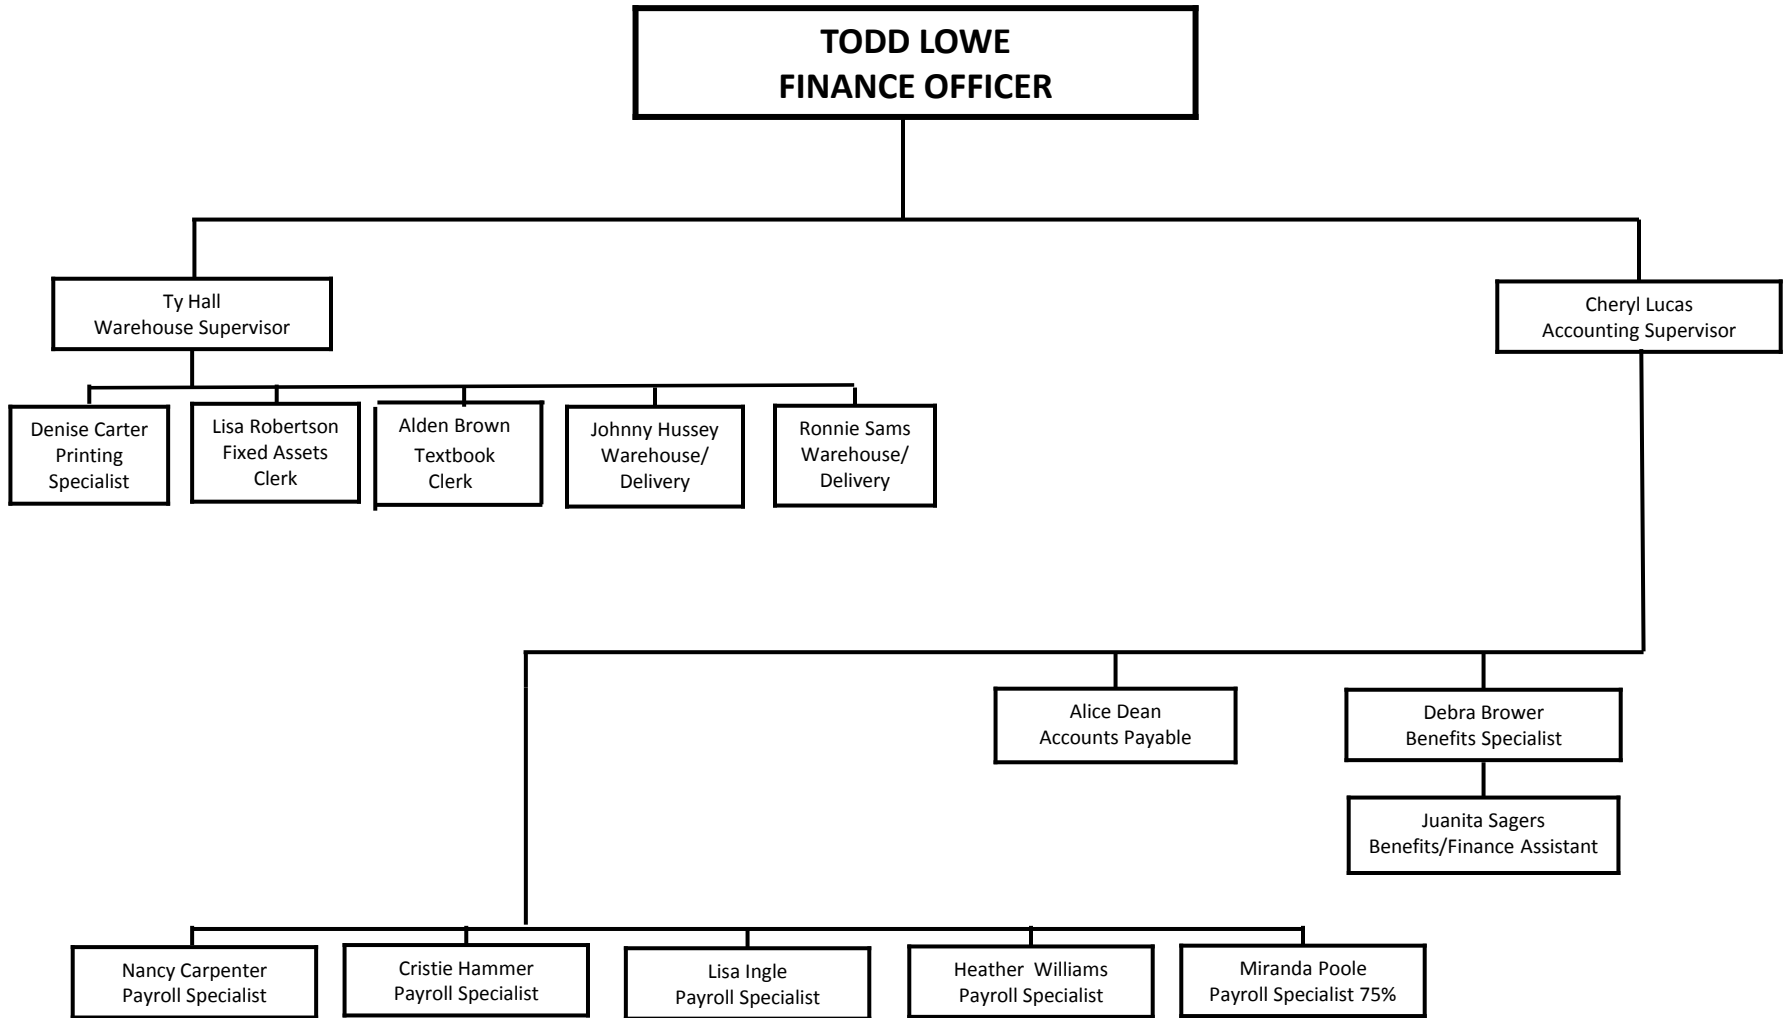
TODD LOWE
FINANCE OFFICER

Ty Hall
Warehouse Supervisor

Cheryl Lucas
Accounting Supervisor

Denise Carter
Printing
Specialist

Lisa Robertson
Fixed Assets
Clerk

Alden Brown
Textbook
Clerk

Johnny Hussey
Warehouse/
Delivery

Ronnie Sams
Warehouse/
Delivery

Alice Dean
Accounts Payable

Debra Brower
Benefits Specialist

Juanita Sagers
Benefits/Finance Assistant

Nancy Carpenter
Payroll Specialist

Cristie Hammer
Payroll Specialist

Lisa Ingle
Payroll Specialist

Heather Williams
Payroll Specialist

Miranda Poole
Payroll Specialist 75%